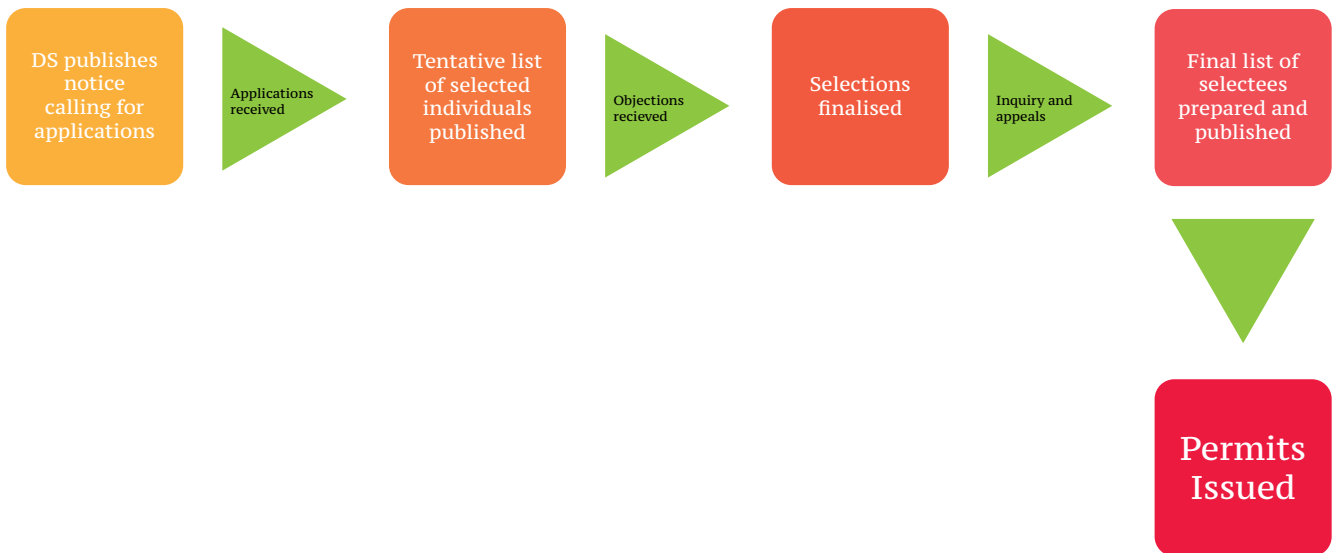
DS publishes notice calling for applications

Applications received

Tentative list of selected individuals published

Objections recieved

Selections finalised

Inquiry and appeals

Final list of selectees prepared and published

Permits Issued